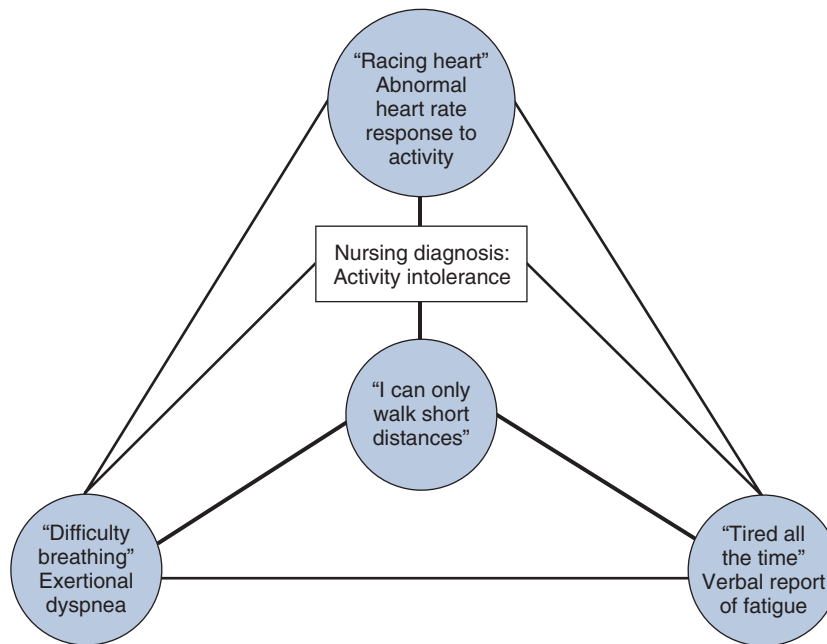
"Racing heart" Abnormal heart rate response to activity

Nursing diagnosis: Activity intolerance

"I can only walk short distances"

"Difficulty breathing" Exertional dyspnea

"Tired all the time" Verbal report of fatigue